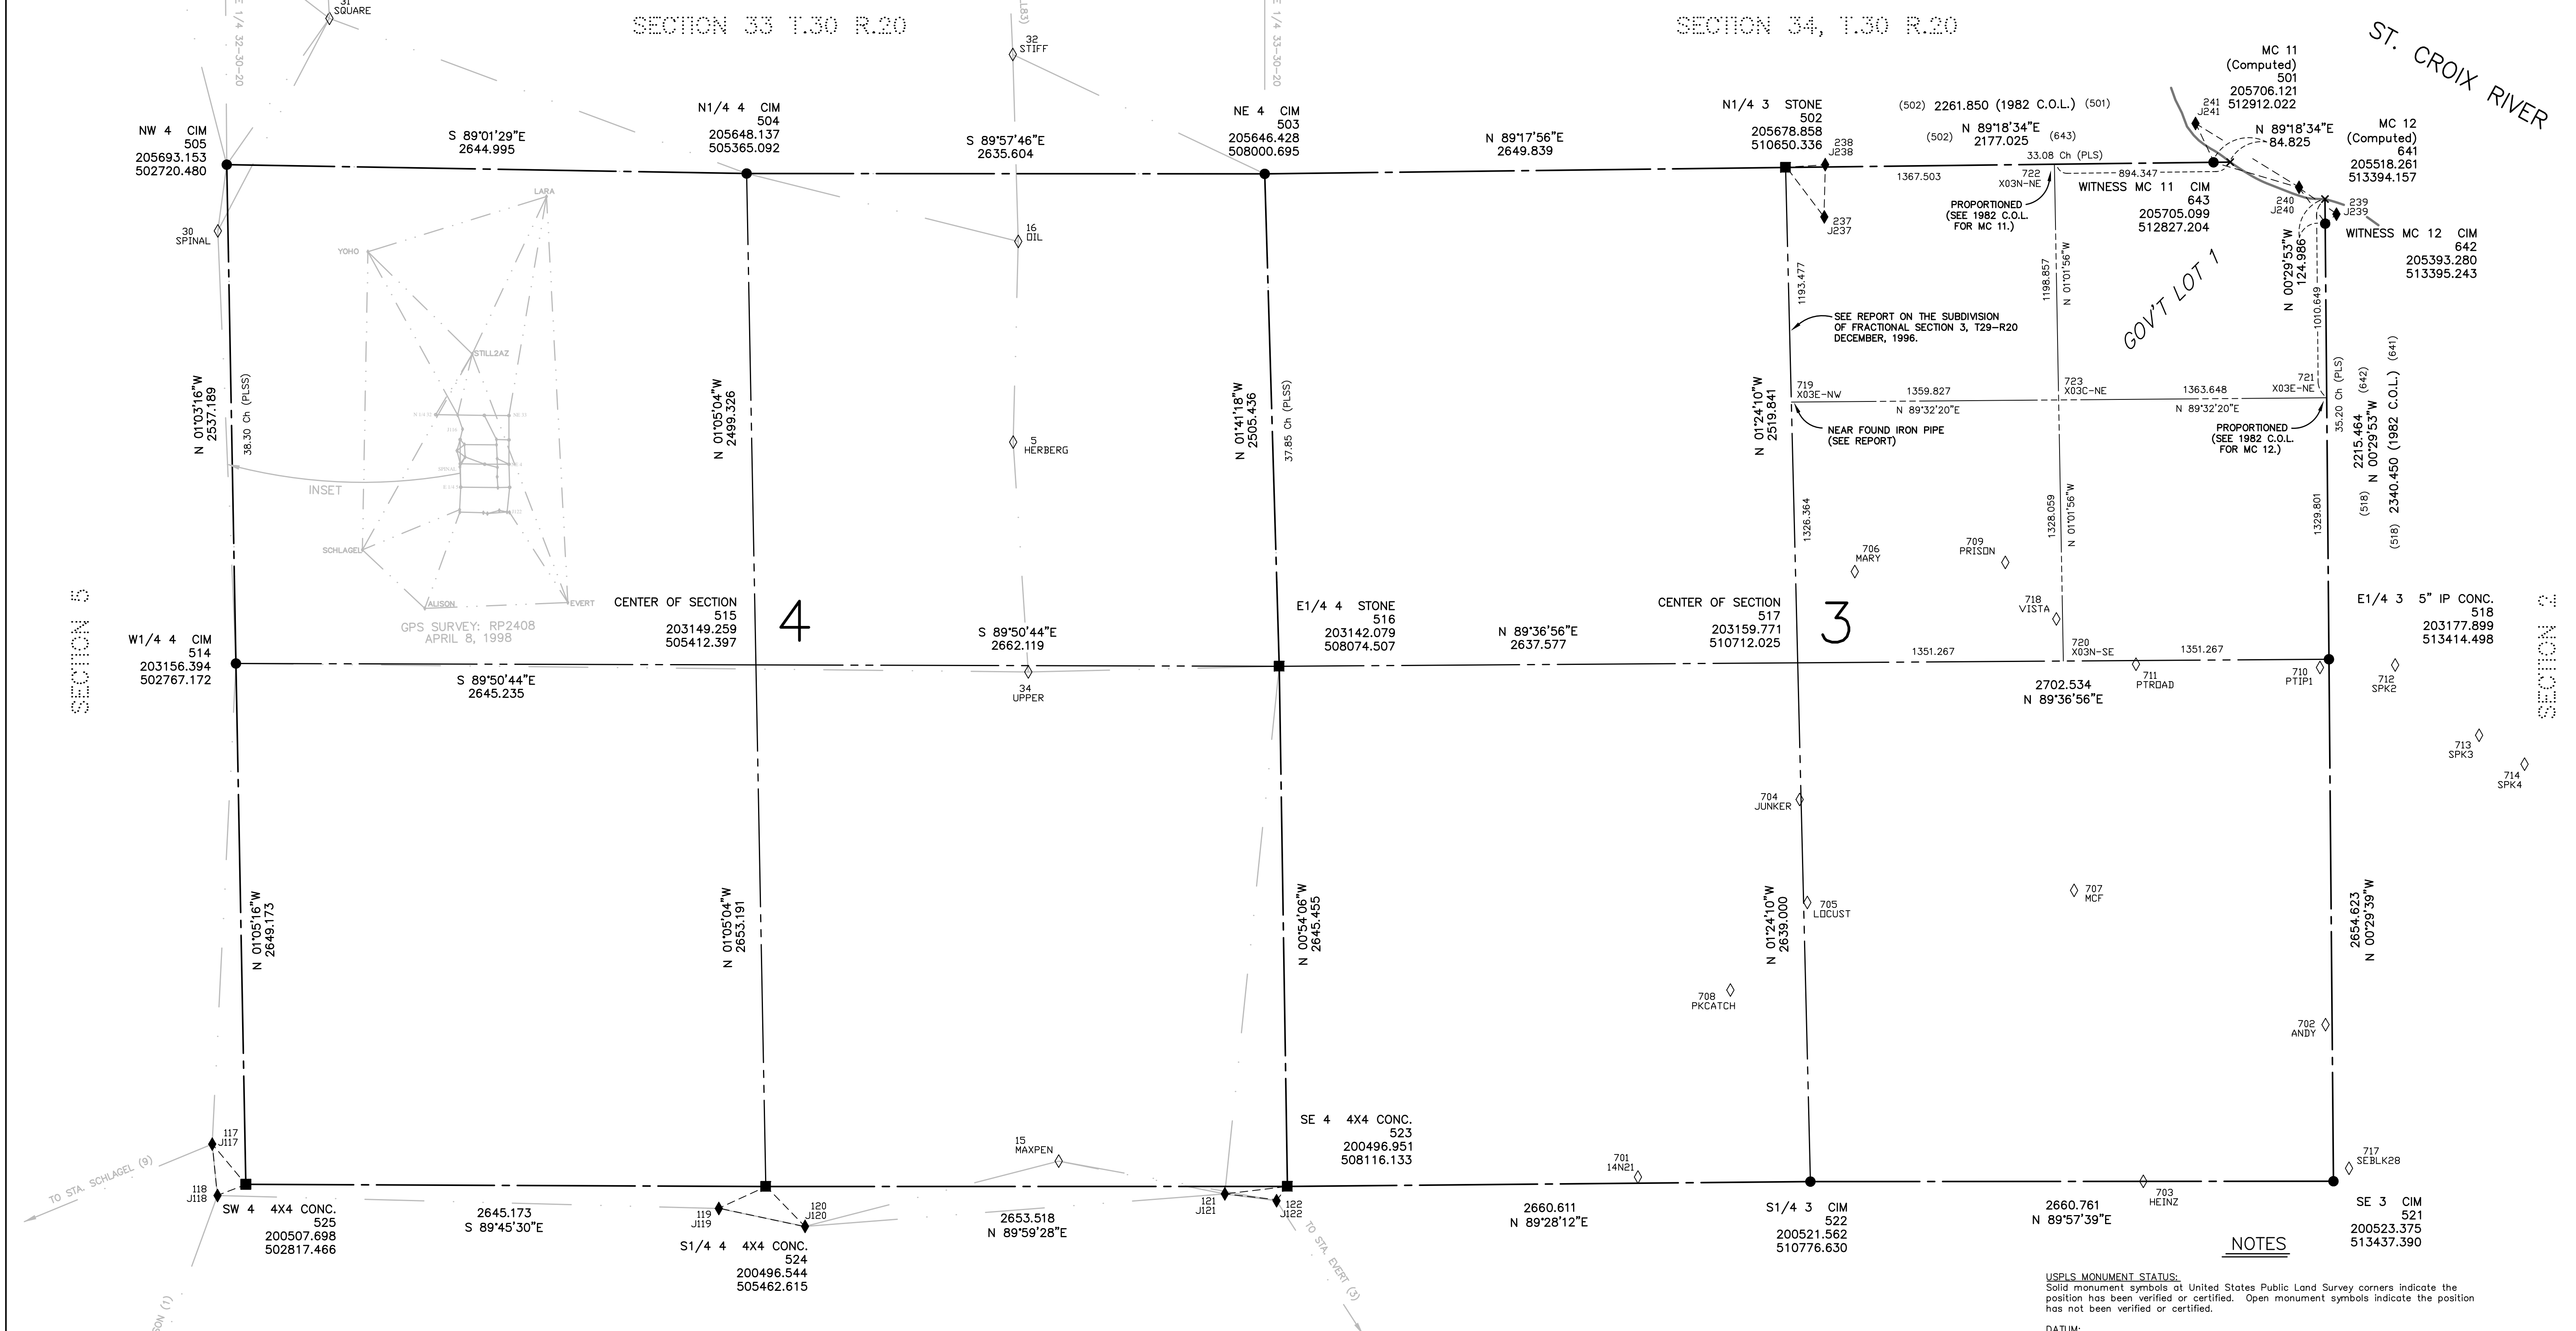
SECTION 33 T.30 R.20

SECTION 34, T.30 R.20

ST. CROIX RIVER

31
SQUARE

32
STIFF

E 1/4 32-30-20

E 1/4 33-30-20

NW 4 CIM
505
205693.153
502720.480

S 89°01'29"E
2644.995

N1/4 4 CIM
504
205648.137
505365.092

S 89°57'46"E
2635.604

NE 4 CIM
503
205646.428
508000.695

N 89°17'56"E
2649.839

N1/4 3 STONE
502
205678.858
510650.336

238
J238

237
J237

(502) 2261.850 (1982 C.O.L.) (501)

(502) N 89°18'34"E (643)
2177.025

33.08 Ch (PLS)

1367.503

722
X03N-NE

894.347

PROPORTIONED
(SEE 1982 C.O.L.
FOR MC 11.)

MC 11
(Computed)
501
205706.121
512912.022

241
J241

N 89°18'34"E
84.825

WITNESS MC 11 CIM
643
205705.099
512827.204

MC 12
(Computed)
641
205518.261
513394.157

240
J240

239
J239

WITNESS MC 12 CIM
642
205393.280
513395.243

30
SPINAL

16
OIL

LARA

YOHO

STILL2AZ

SCHLAGEL

ALISON

EVERT

INSET

GPS SURVEY: RP2408
APRIL 8, 1998

5
HERBERG

1193.477

SEE REPORT ON THE SUBDIVISION
OF FRACTIONAL SECTION 3, T29-R20
DECEMBER, 1996.

1198.857
N 01°01'56"W

GOV'T LOT 1

N 00°29'53"W
124.986

1010.649

N 01°03'16"W
2537.189

38.30 Ch (PLSS)

N 01°05'04"W
2499.326

N 01°41'18"W
2505.436

37.85 Ch (PLSS)

N 01°24'10"W
2519.841

719
X03E-NW

1359.827

N 89°32'20"E

723
X03C-NE

1363.648

N 89°32'20"E

721
X03E-NE

NEAR FOUND IRON PIPE
(SEE REPORT)

PROPORTIONED
(SEE 1982 C.O.L.
FOR MC 12.)

35.20 Ch (PLS)

2215.464
N 00°29'53"W
(642)

(641)
2340.450 (1982 C.O.L.)
(518)
(518)

1326.364

1328.059
N 01°01'56"W

1329.801

706
MARY

709
PRISON

718
VISTA

SECTION 5

W1/4 4 CIM
514
203156.394
502767.172

CENTER OF SECTION
515
203149.259
505412.397

4

S 89°50'44"E
2662.119

E1/4 4 STONE
516
203142.079
508074.507

N 89°36'56"E
2637.577

CENTER OF SECTION
517
203159.771
510712.025

3

1351.267

720
X03N-SE

1351.267

E1/4 3 5" IP CONC.
518
203177.899
513414.498

SECTION 2

S 89°50'44"E
2645.235

34
UPPER

2702.534
N 89°36'56"E

711
PTROAD

710
PTIP1

712
SPK2

713
SPK3

714
SPK4

704
JUNKER

N 01°05'16"W
2649.173

N 01°05'04"W
2653.191

N 00°54'06"W
2645.455

N 01°24'10"W
2639.000

705
LOCUST

707
MCF

2654.623
N 00°29'39"W

708
PKCATCH

702
ANDY

117
J117

118
J118

TO STA. SCHLAGEL (9)

SW 4 4X4 CONC.
525
200507.698
502817.466

2645.173
S 89°45'30"E

119
J119

120
J120

S1/4 4 4X4 CONC.
524
200496.544
505462.615

15
MAXPEN

2653.518
N 89°59'28"E

121
J121

122
J122

TO STA. EVERT (3)

SE 4 4X4 CONC.
523
200496.951
508116.133

701
14N21

2660.611
N 89°28'12"E

S1/4 3 CIM
522
200521.562
510776.630

703
HEINZ

2660.761
N 89°57'39"E

717
SEBLK28

SE 3 CIM
521
200523.375
513437.390

NOTES

USPLS MONUMENT STATUS:
Solid monument symbols at United States Public Land Survey corners indicate the position has been verified or certified. Open monument symbols indicate the position has not been verified or certified.

DATUM: